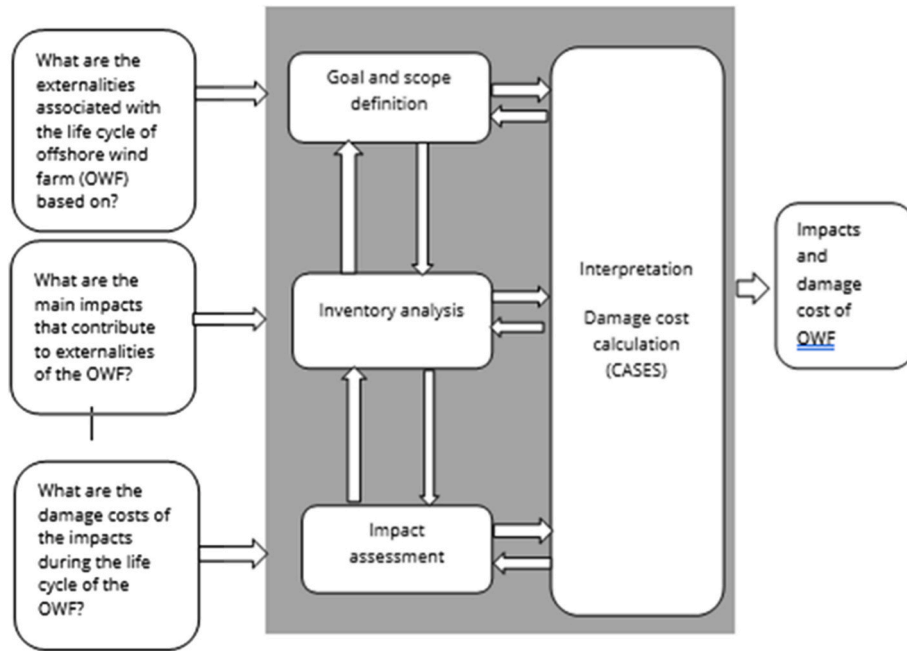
What are the externalities associated with the life cycle of offshore wind farm (OWF) based on?

What are the main impacts that contribute to externalities of the OWF?

What are the damage costs of the impacts during the life cycle of the OWF?

Goal and scope definition

Inventory analysis

Impact assessment

Interpretation

Damage cost calculation (CASES)

Impacts and damage cost of OWF